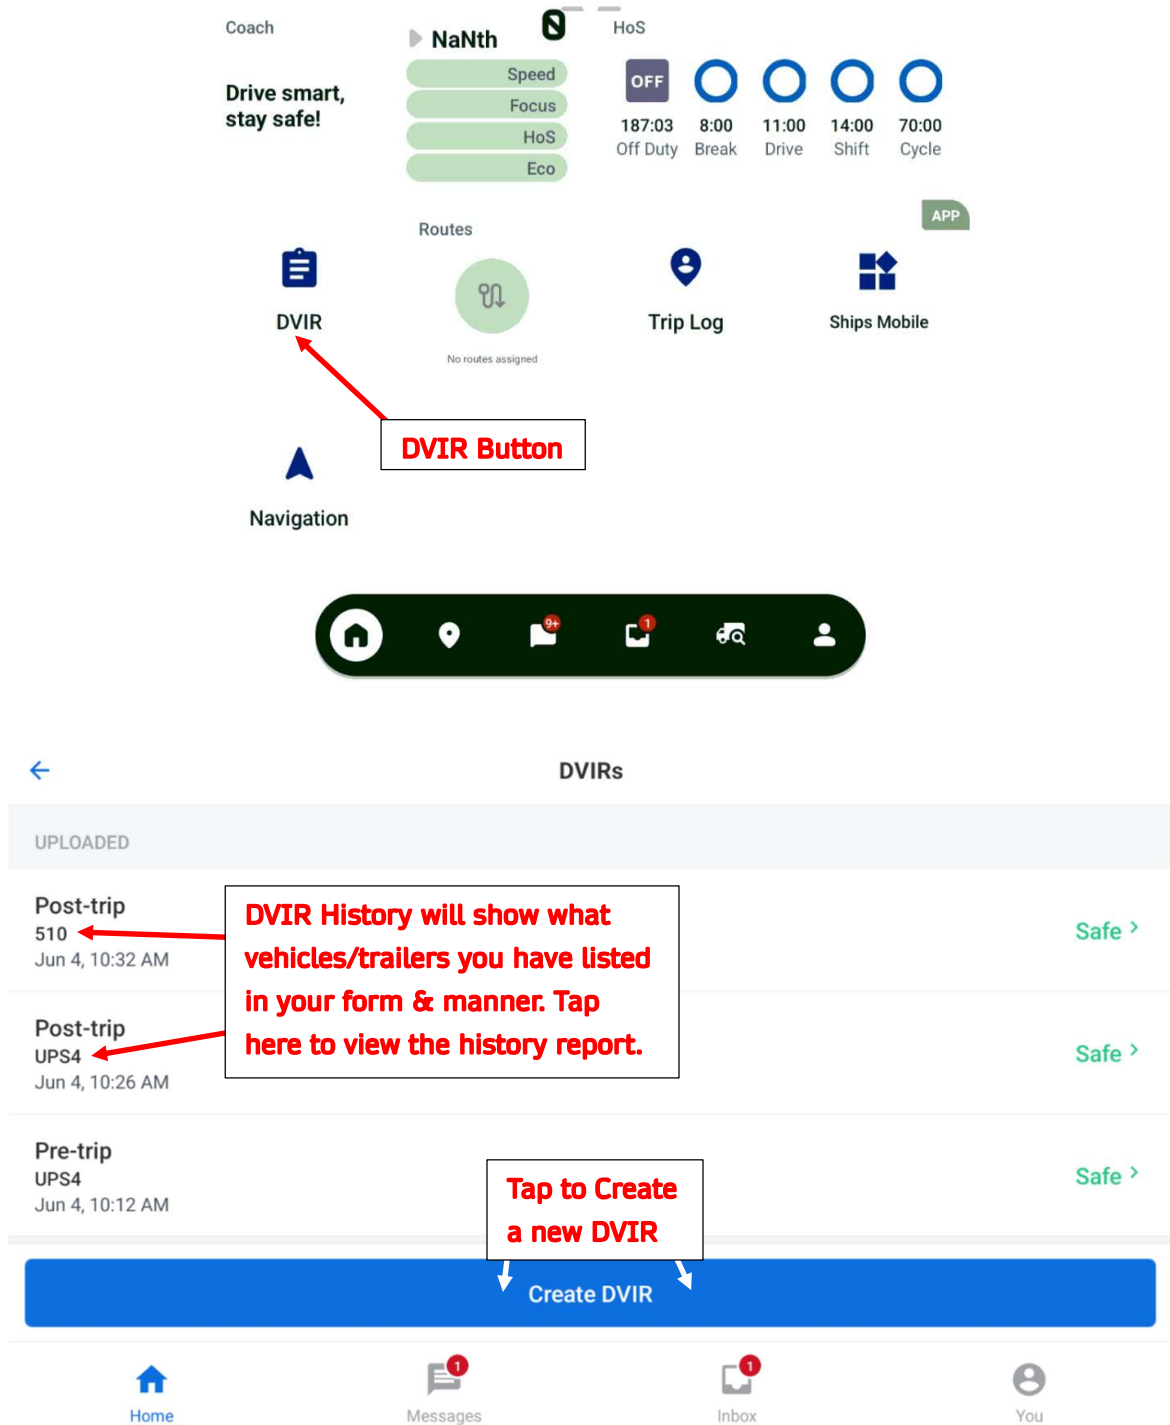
Coach

Drive smart, stay safe!

NaNth

Speed
Focus
HoS
Eco

HoS

OFF

187:03 Off Duty
8:00 Break
11:00 Drive
14:00 Shift
70:00 Cycle

APP

Routes

DVIR

No routes assigned

Trip Log

Ships Mobile

DVIR Button

Navigation

9+

1

DVIRs

UPLOADED

Post-trip
510
Jun 4, 10:32 AM

Safe

DVIR History will show what vehicles/trailers you have listed in your form & manner. Tap here to view the history report.

Post-trip
UPS4
Jun 4, 10:26 AM

Safe

Pre-trip
UPS4
Jun 4, 10:12 AM

Safe

Tap to Create a new DVIR

Create DVIR

Home

1
Messages

1
Inbox

You